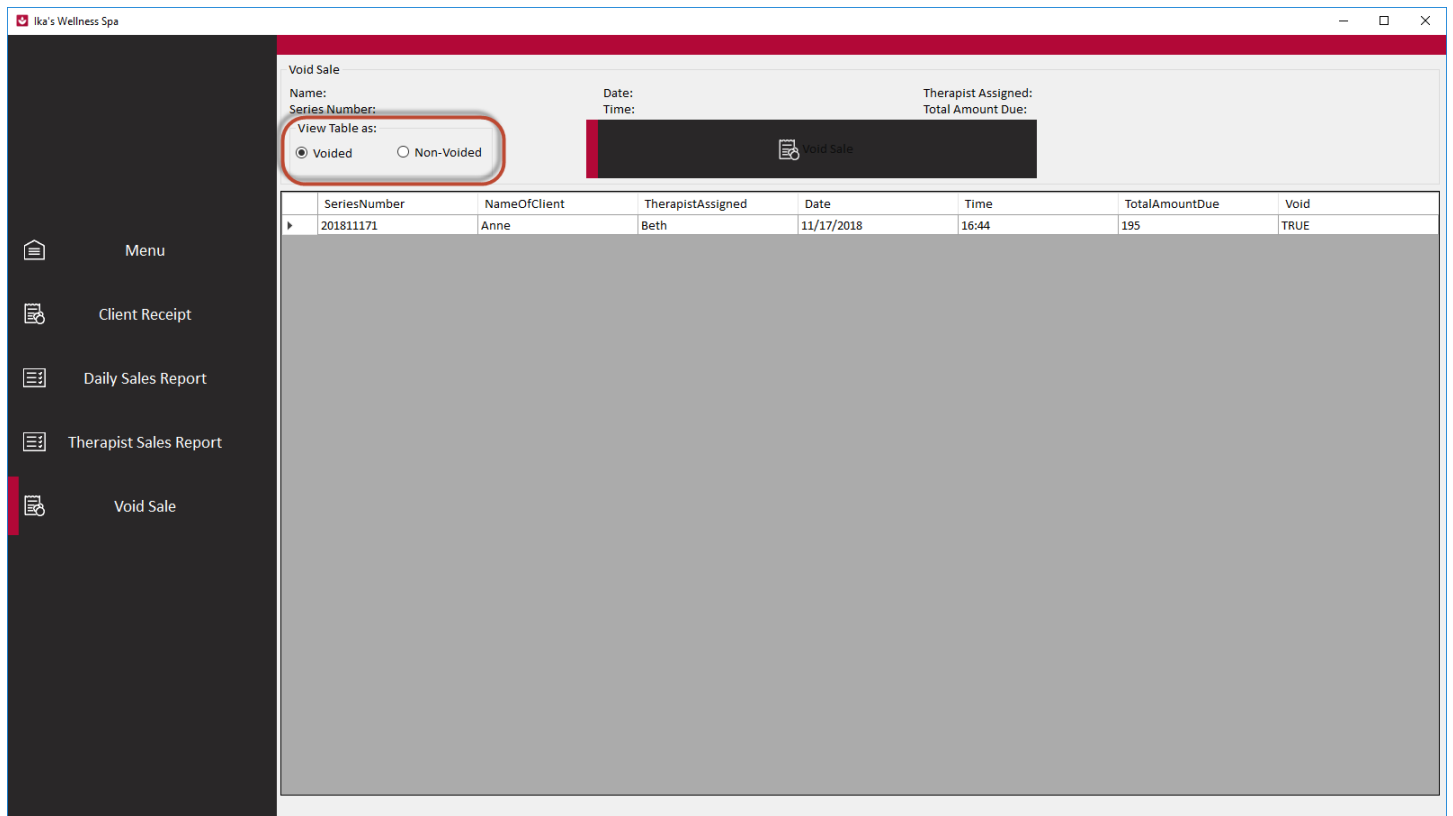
Ika's Wellness Spa

Menu

Client Receipt

Daily Sales Report

Therapist Sales Report

Void Sale

Void Sale

Name:
Series Number:

Date:
Time:

Therapist Assigned:
Total Amount Due:

View Table as:
Voided Non-Voided

Void Sale

| | SeriesNumber | NameOfClient | TherapistAssigned | Date | Time | TotalAmountDue | Void |
|---|---|---|---|---|---|---|---|
| ▸ | 201811171 | Anne | Beth | 11/17/2018 | 16:44 | 195 | TRUE |